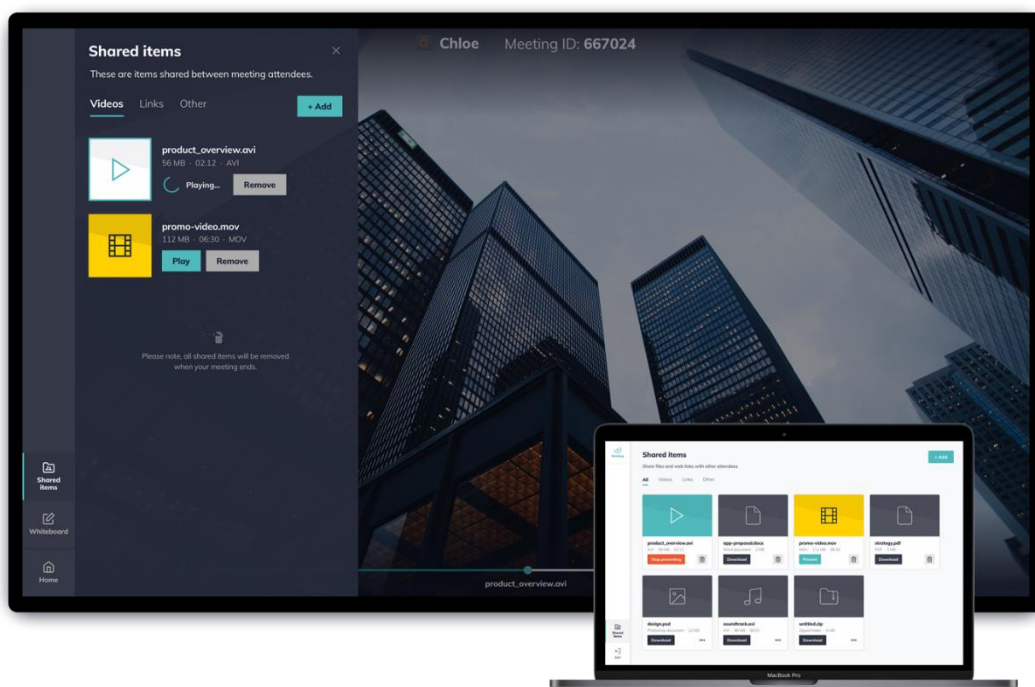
Shared items
These are items shared between meeting attendees.
Videos Links Other
+ Add

product_overview.avi
56 MB · 02:12 · AVI
Playing... Remove

promo-video.mov
112 MB · 06:30 · MOV
Play Remove

Please note, all shared items will be removed when your meeting ends.

Shared items
Whiteboard
Home

Chloe Meeting ID: 667024

product_overview.avi

Shared items
Share files and web links with other attendees
+ Add
All Videos Links Other
product_overview.avi
Stop presenting
app-proposal.docx
Download
promo-video.mov
Present
strategy.pdf
Download
design.psd
Download
soundtrack.avi
Download
untitled.zip
Download

MacBook Pro